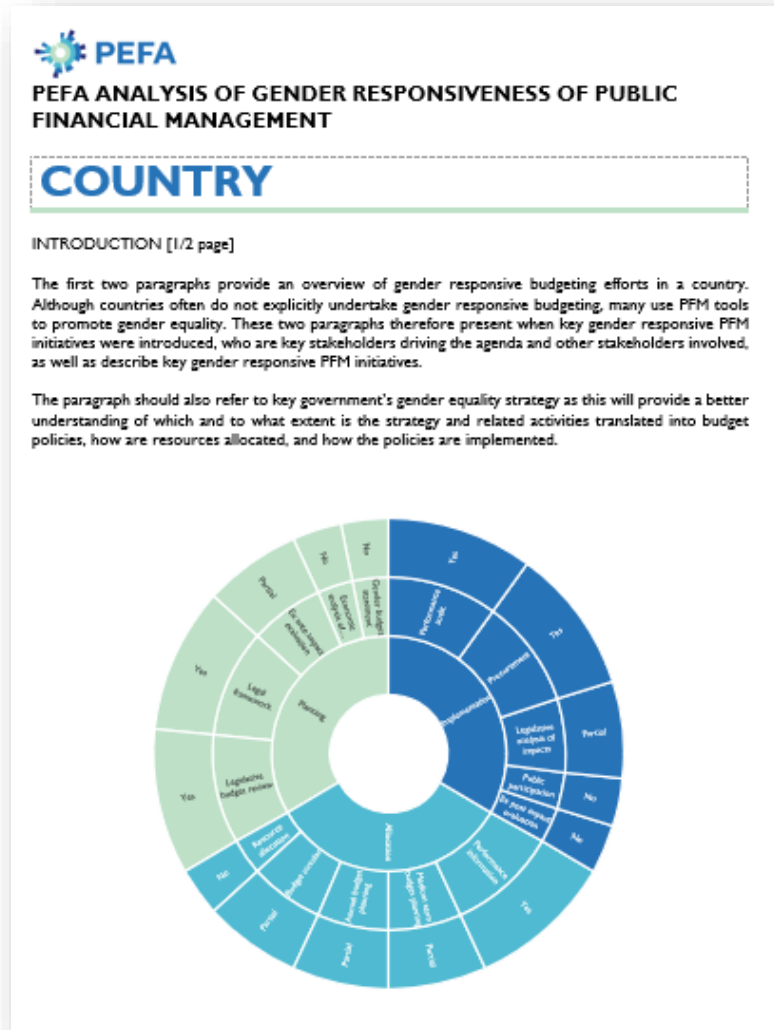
PEFA

PEFA ANALYSIS OF GENDER RESPONSIVENESS OF PUBLIC FINANCIAL MANAGEMENT

COUNTRY

INTRODUCTION [1/2 page]

The first two paragraphs provide an overview of gender responsive budgeting efforts in a country. Although countries often do not explicitly undertake gender responsive budgeting, many use PFM tools to promote gender equality. These two paragraphs therefore present when key gender responsive PFM initiatives were introduced, who are key stakeholders driving the agenda and other stakeholders involved, as well as describe key gender responsive PFM initiatives.

The paragraph should also refer to key government's gender equality strategy as this will provide a better understanding of which and to what extent is the strategy and related activities translated into budget policies, how are resources allocated, and how the policies are implemented.

Yes
Performance scale
Yes
Procurement
Implementation
Partial
Legislative analysis of impacts
Public participation
No
Ex post impact evaluation
No
Performance information
Yes
Allocation
Medium term budget planning
Partial
Annual budget circular
Partial
Budget circular
Partial
Resource allocation
No
Yes
Legislative budget review
Yes
Legal framework
Planning
Partial
Ex ante impact evaluation
No
Economic analysis of...
No
Gender budget statement